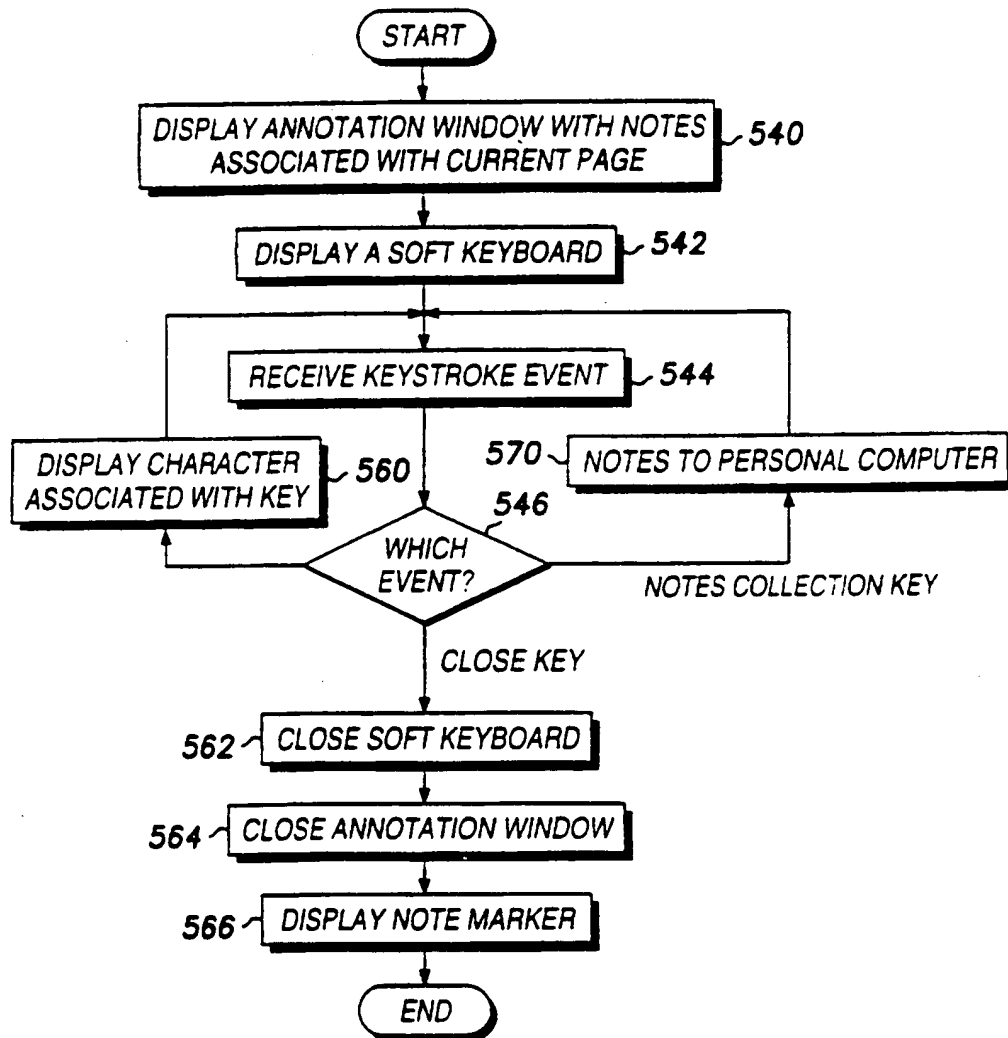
START

DISPLAY ANNOTATION WINDOW WITH NOTES ASSOCIATED WITH CURRENT PAGE 540

DISPLAY A SOFT KEYBOARD 542

RECEIVE KEYSTROKE EVENT 544

DISPLAY CHARACTER ASSOCIATED WITH KEY 560

570 NOTES TO PERSONAL COMPUTER

546

WHICH EVENT?

NOTES COLLECTION KEY

CLOSE KEY

562 CLOSE SOFT KEYBOARD

564 CLOSE ANNOTATION WINDOW

566 DISPLAY NOTE MARKER

END